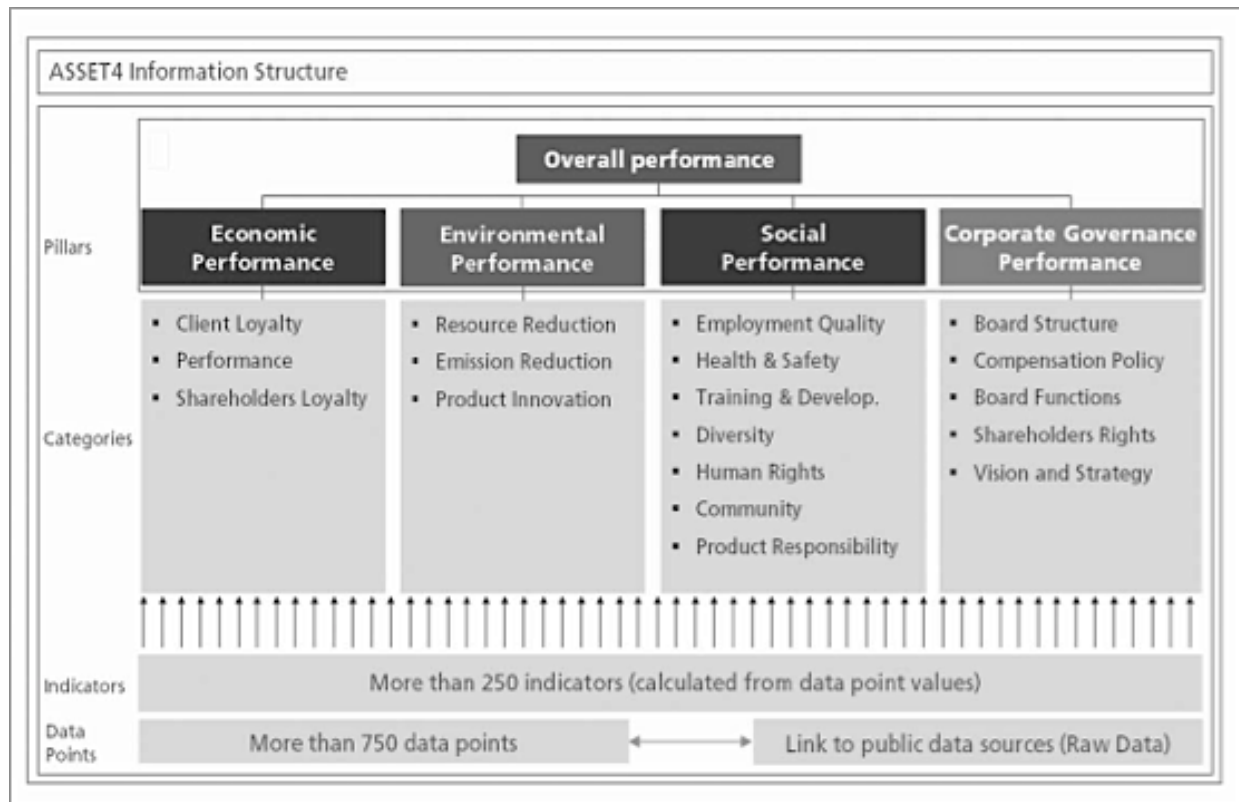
ASSET4 Information Structure

Overall performance

Pillars

Economic Performance

Environmental Performance

Social Performance

Corporate Governance Performance

Categories

- Client Loyalty
- Performance
- Shareholders Loyalty

- Resource Reduction
- Emission Reduction
- Product Innovation

- Employment Quality
- Health & Safety
- Training & Develop.
- Diversity
- Human Rights
- Community
- Product Responsibility

- Board Structure
- Compensation Policy
- Board Functions
- Shareholders Rights
- Vision and Strategy

Indicators

More than 250 indicators (calculated from data point values)

Data Points

More than 750 data points

Link to public data sources (Raw Data)